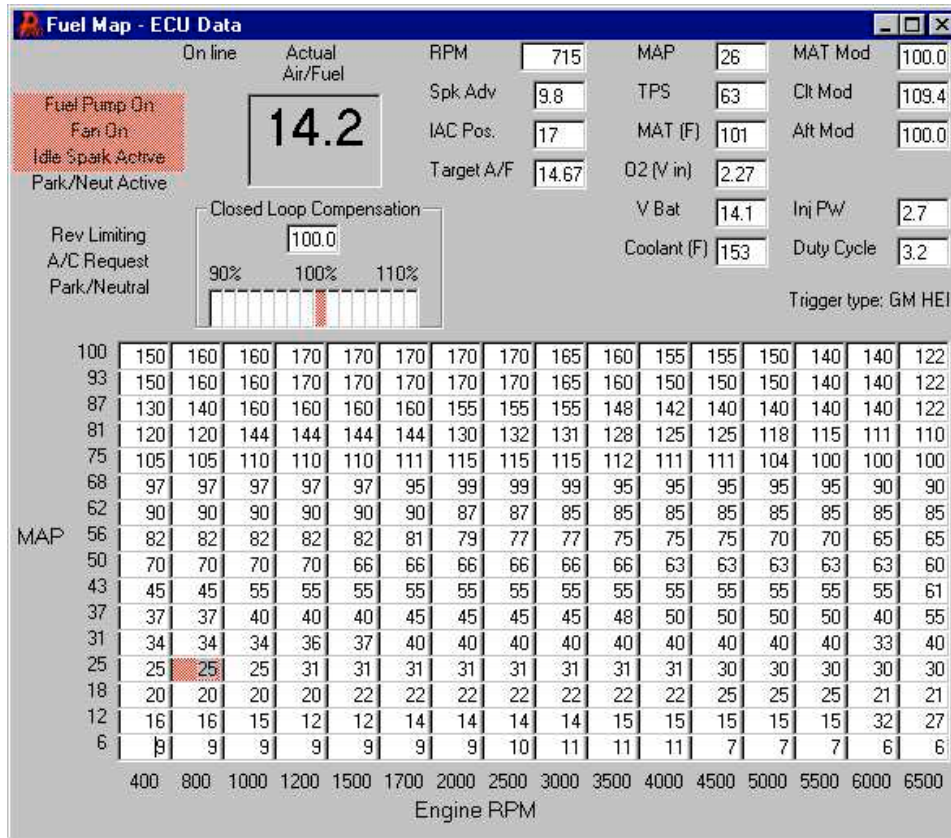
Fuel Map - ECU Data

On line

Actual Air/Fuel

14.2

Fuel Pump On
Fan On
Idle Spark Active
Park/Neut Active

Rev Limiting
A/C Request
Park/Neutral

RPM 715
Spk Adv 9.8
IAC Pos. 17
Target A/F 14.67

MAP 26
TPS 63
MAT (F) 101
O2 (V in) 2.27
V Bat 14.1
Coolant (F) 153

MAT Mod 100.0
Clt Mod 109.4
Aft Mod 100.0

Inj PW 2.7
Duty Cycle 3.2

Closed Loop Compensation
100.0
90% 100% 110%

Trigger type: GM HEI

| MAP | 400 | 800 | 1000 | 1200 | 1500 | 1700 | 2000 | 2500 | 3000 | 3500 | 4000 | 4500 | 5000 | 5500 | 6000 | 6500 |
|---|---|---|---|---|---|---|---|---|---|---|---|---|---|---|---|---|
| 100 | 150 | 160 | 160 | 170 | 170 | 170 | 170 | 170 | 165 | 160 | 155 | 155 | 150 | 140 | 140 | 122 |
| 93 | 150 | 160 | 160 | 170 | 170 | 170 | 170 | 170 | 165 | 160 | 150 | 150 | 150 | 140 | 140 | 122 |
| 87 | 130 | 140 | 160 | 160 | 160 | 160 | 155 | 155 | 155 | 148 | 142 | 140 | 140 | 140 | 140 | 122 |
| 81 | 120 | 120 | 144 | 144 | 144 | 144 | 130 | 132 | 131 | 128 | 125 | 125 | 118 | 115 | 111 | 110 |
| 75 | 105 | 105 | 110 | 110 | 110 | 111 | 115 | 115 | 115 | 112 | 111 | 111 | 104 | 100 | 100 | 100 |
| 68 | 97 | 97 | 97 | 97 | 97 | 95 | 99 | 99 | 99 | 95 | 95 | 95 | 95 | 95 | 90 | 90 |
| 62 | 90 | 90 | 90 | 90 | 90 | 90 | 87 | 87 | 85 | 85 | 85 | 85 | 85 | 85 | 85 | 85 |
| 56 | 82 | 82 | 82 | 82 | 82 | 81 | 79 | 77 | 77 | 75 | 75 | 75 | 70 | 70 | 65 | 65 |
| 50 | 70 | 70 | 70 | 70 | 66 | 66 | 66 | 66 | 66 | 66 | 63 | 63 | 63 | 63 | 63 | 60 |
| 43 | 45 | 45 | 55 | 55 | 55 | 55 | 55 | 55 | 55 | 55 | 55 | 55 | 55 | 55 | 55 | 61 |
| 37 | 37 | 37 | 40 | 40 | 40 | 45 | 45 | 45 | 45 | 48 | 50 | 50 | 50 | 50 | 40 | 55 |
| 31 | 34 | 34 | 34 | 36 | 37 | 40 | 40 | 40 | 40 | 40 | 40 | 40 | 40 | 40 | 33 | 40 |
| 25 | 25 | 25 | 25 | 31 | 31 | 31 | 31 | 31 | 31 | 31 | 31 | 30 | 30 | 30 | 30 | 30 |
| 18 | 20 | 20 | 20 | 20 | 22 | 22 | 22 | 22 | 22 | 22 | 22 | 25 | 25 | 25 | 21 | 21 |
| 12 | 16 | 16 | 15 | 12 | 12 | 14 | 14 | 14 | 14 | 15 | 15 | 15 | 15 | 15 | 32 | 27 |
| 6 | 9 | 9 | 9 | 9 | 9 | 9 | 9 | 10 | 11 | 11 | 11 | 7 | 7 | 7 | 6 | 6 |

Engine RPM